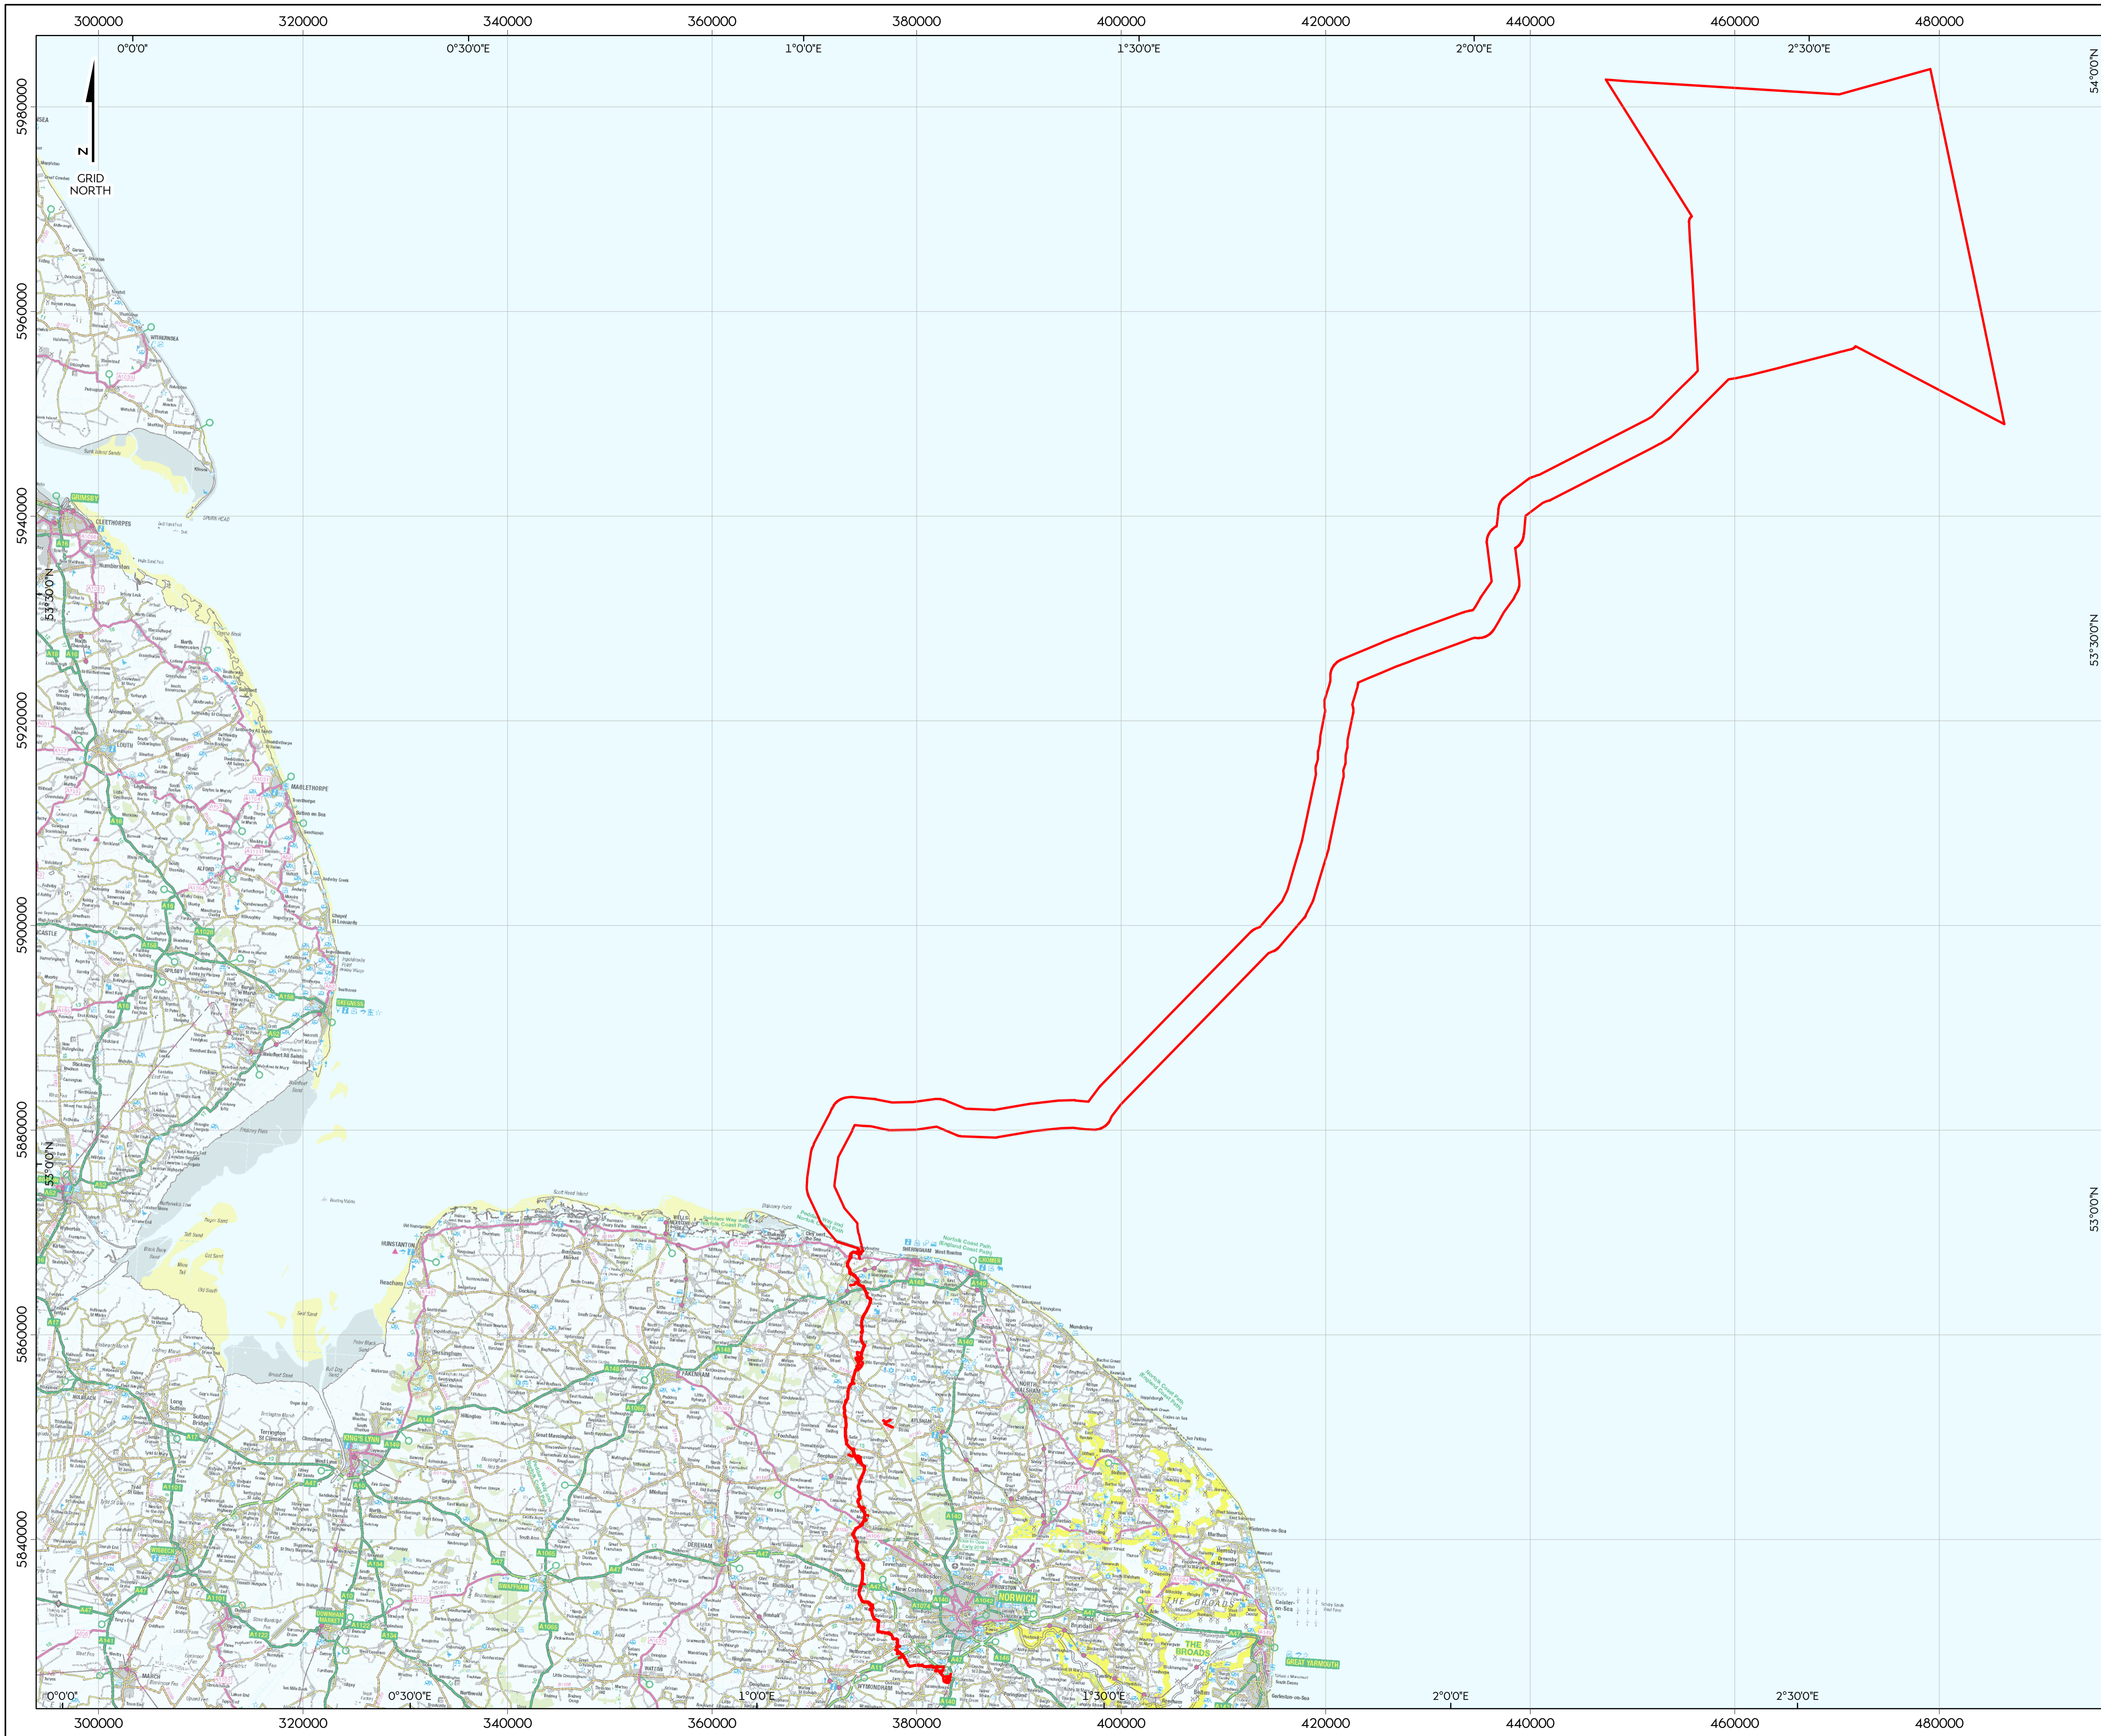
300000 320000 340000 360000 380000 400000 420000 440000 460000 480000

0°0'0" 0°30'0"E 1°0'0"E 1°30'0"E 2°0'0"E 2°30'0"E

54°0'0"N

N
GRID NORTH

5980000
5960000
5940000
5920000
5900000
5880000
5860000
5840000

53°30'0"N
53°0'0"N

53°30'0"N
53°0'0"N

GRIMSBY
CLEETHORPES
WITHERNSEA
LOUTH
MABLETHORPE
ALFORD
SKEGNESS
SPILSBY
HUNSTANTON
KING'S LYNN
FAKENHAM
HOLT
SHERINGHAM
CROMER
AYLSHAM
NORTH WALSHAM
DEREHAM
SWAFFHAM
NORWICH
WYMONDHAM
WISBECH
DOWNHAM MARKET
WATTON
THE BROADS
GREAT YARMOUTH
MARCH

0°0'0" 0°30'0"E 1°0'0"E 1°30'0"E 2°0'0"E 2°30'0"E

300000 320000 340000 360000 380000 400000 420000 440000 460000 480000